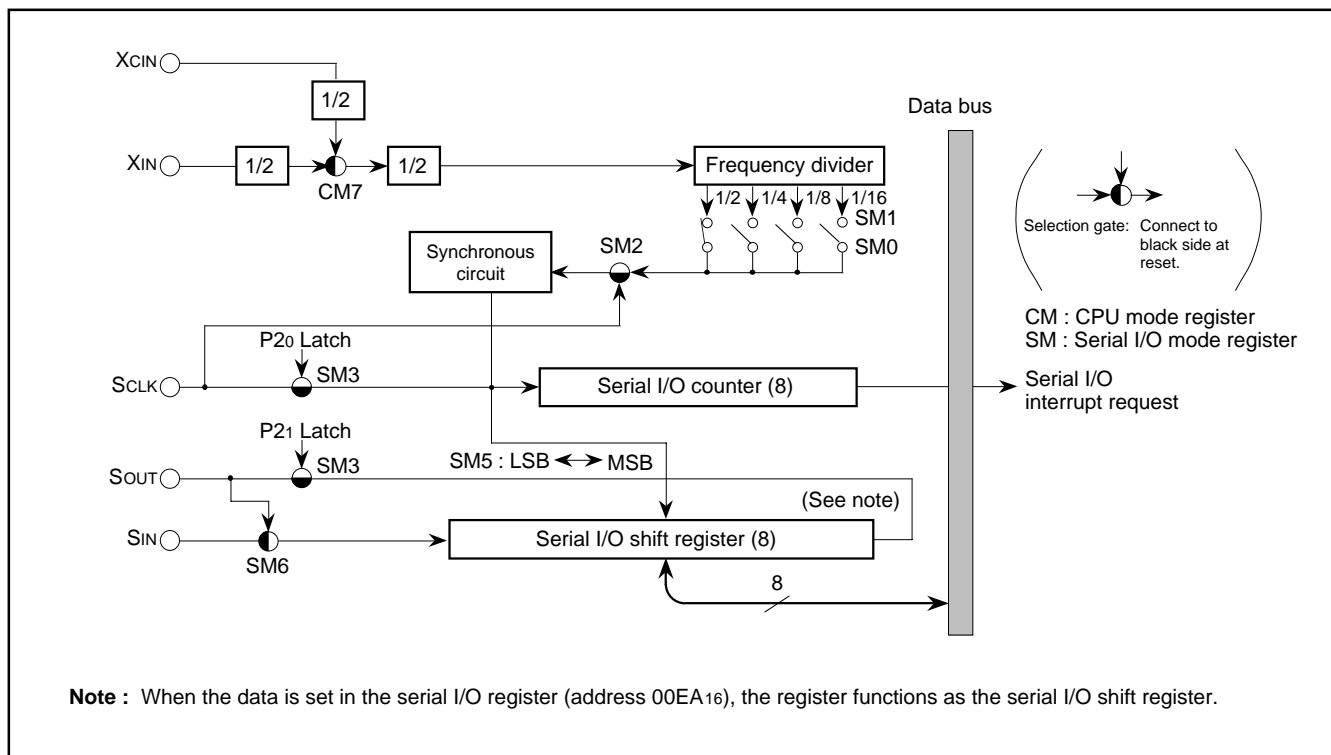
XCIN

1/2

XIN

1/2

CM7

1/2

Frequency divider

1/2 1/4 1/8 1/16

SM1

SM0

Data bus

Selection gate: Connect to black side at reset.

CM : CPU mode register
SM : Serial I/O mode register

Synchronous circuit

SM2

P2$_0$ Latch

SCLK

SM3

Serial I/O counter (8)

Serial I/O interrupt request

P2$_1$ Latch

SOUT

SM3

SM5 : LSB ↔ MSB

(See note)

SIN

SM6

Serial I/O shift register (8)

8

**Note :** When the data is set in the serial I/O register (address 00EA$_{16}$), the register functions as the serial I/O shift register.